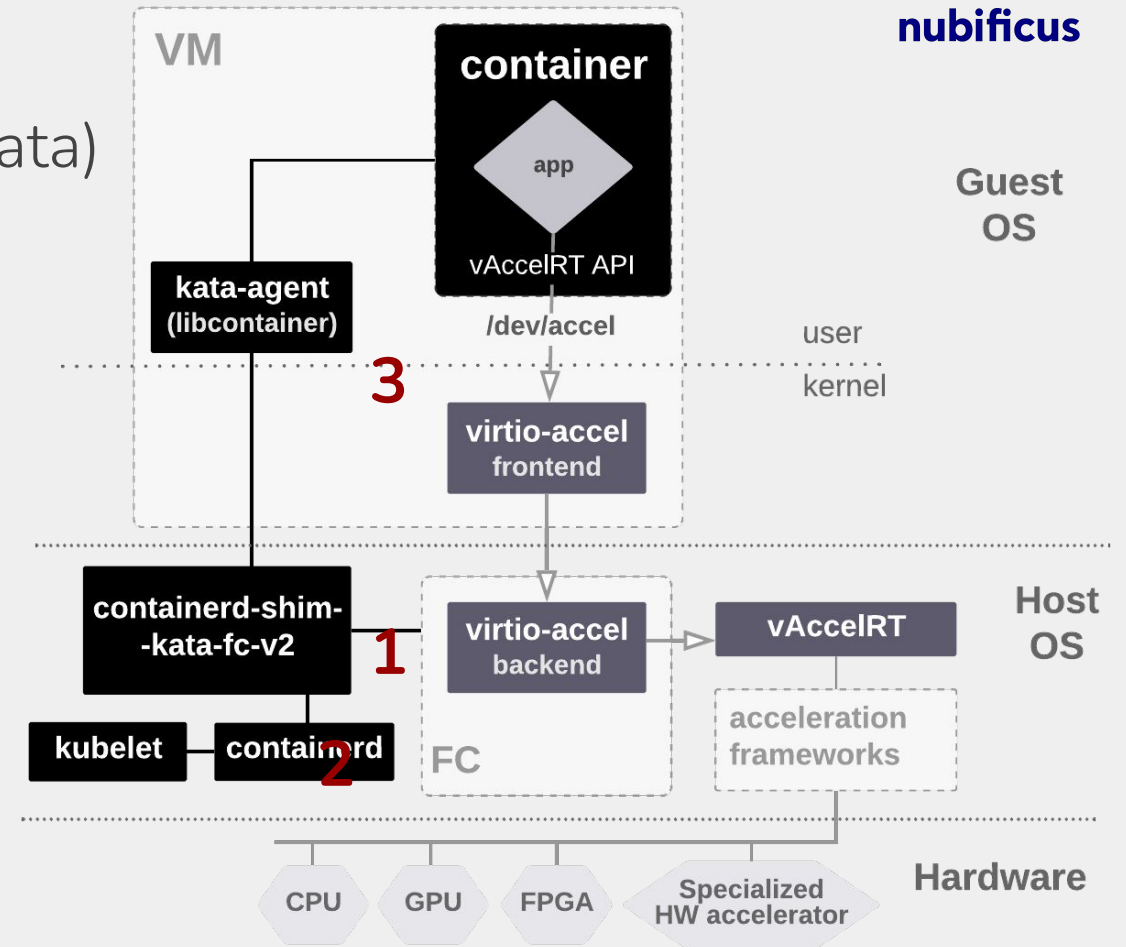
nubificus

ata)

VM

container

app

vAccelRT API

kata-agent (libcontainer)

/dev/accel

Guest OS

user

kernel

3

virtio-accel frontend

containerd-shim--kata-fc-v2

1

virtio-accel backend

vAccelRT

Host OS

acceleration frameworks

kubelet

containerd

2

FC

CPU

GPU

FPGA

Specialized HW accelerator

Hardware